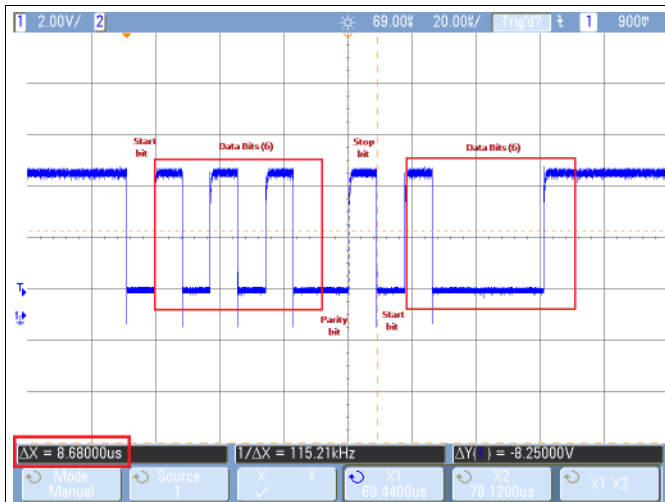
1 2.00V/ 2 69.00$\mu$s 20.00$\mu$s/ Trig'd? 1 900mV

Start bit

Data Bits (6)

Stop bit

Data Bits (6)

Parity bit

Start bit

T

1

ΔX = 8.68000us

1/ΔX = 115.21kHz

ΔY(1) = -8.25000V

Mode Manual

Source 1

X Y

X1 69.4400us

X2 78.1200us

X1 X2